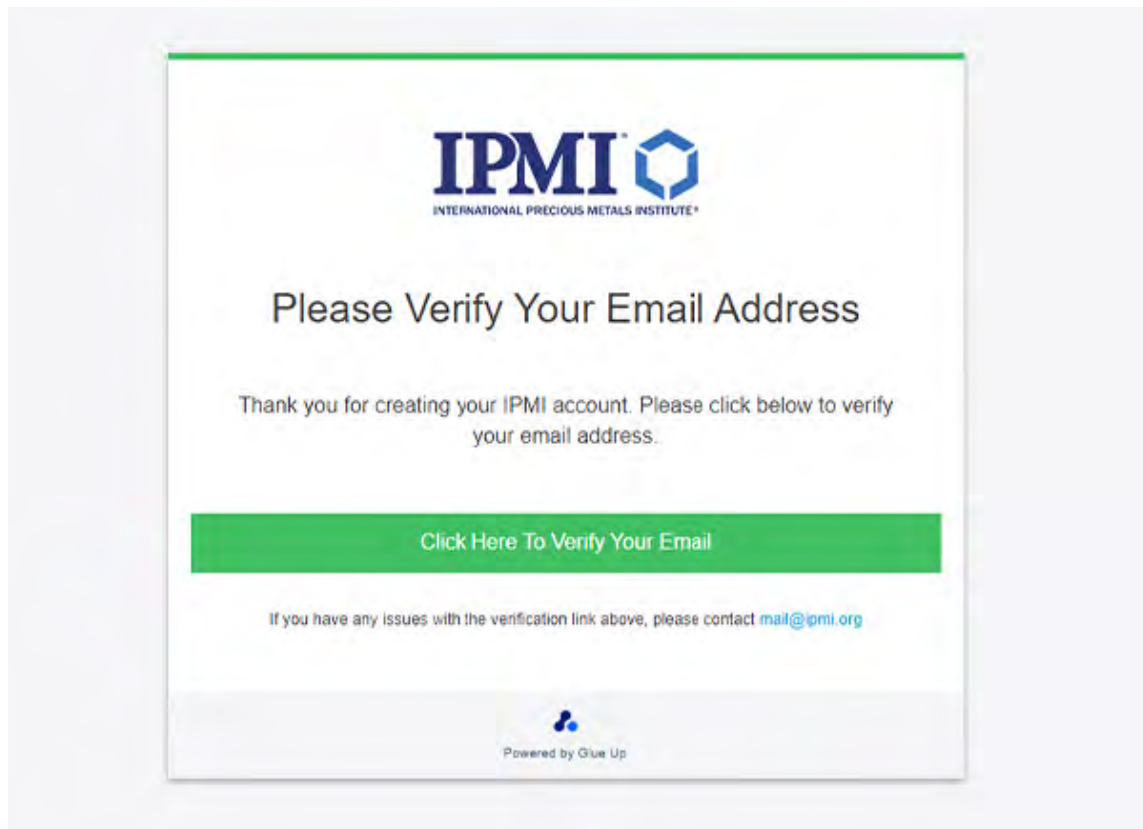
IPMI®
INTERNATIONAL PRECIOUS METALS INSTITUTE®

Please Verify Your Email Address

Thank you for creating your IPMI account. Please click below to verify your email address.

Click Here To Verify Your Email

If you have any issues with the verification link above, please contact mail@ipmi.org

Powered by Glue Up